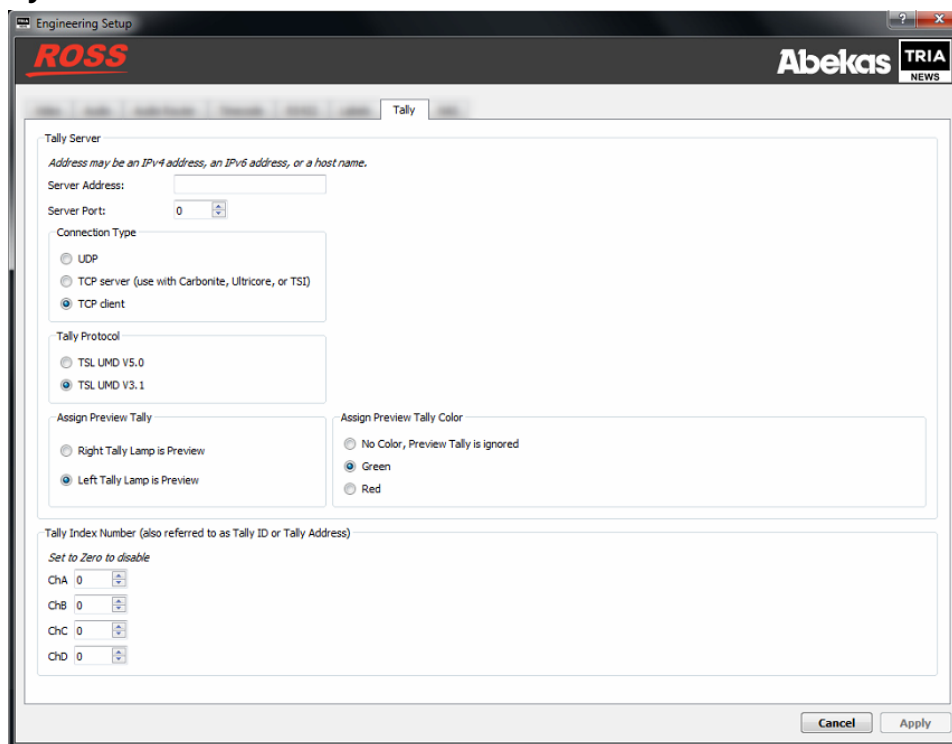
Engineering Setup

? x

ROSS

Abekas TRIA NEWS

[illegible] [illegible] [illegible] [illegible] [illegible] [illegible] Tally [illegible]

Tally Server

Address may be an IPv4 address, an IPv6 address, or a host name.

Server Address:

Server Port: 0

Connection Type

UDP

TCP server (use with Carbonite, Ultricore, or TSI)

TCP client

Tally Protocol

TSL UMD V5.0

TSL UMD V3.1

Assign Preview Tally

Right Tally Lamp is Preview

Left Tally Lamp is Preview

Assign Preview Tally Color

No Color, Preview Tally is ignored

Green

Red

Tally Index Number (also referred to as Tally ID or Tally Address)

Set to Zero to disable

ChA 0

ChB 0

ChC 0

ChD 0

Cancel Apply